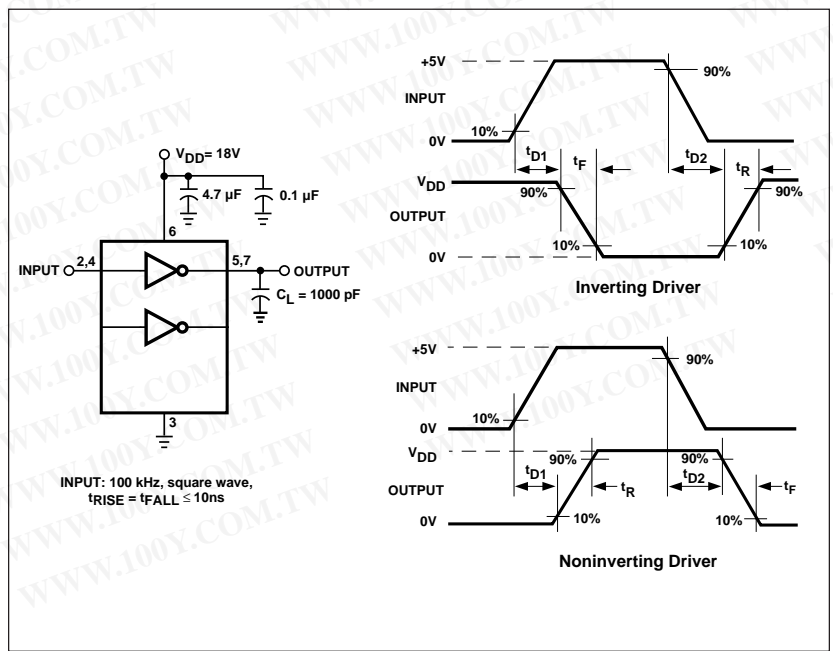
$V_{DD}$= 18V

4.7 µF

0.1 µF

6

INPUT

2,4

5,7

OUTPUT

$C_L$ = 1000 pF

3

INPUT: 100 kHz, square wave, $t_{RISE} = t_{FALL} \leq$ 10ns

+5V

90%

INPUT

10%

0V

$t_{D1}$

$t_F$

$t_{D2}$

$t_R$

$V_{DD}$

90%

90%

OUTPUT

10%

10%

0V

Inverting Driver

+5V

90%

INPUT

10%

0V

$V_{DD}$

90%

90%

$t_{D1}$

$t_R$

$t_{D2}$

$t_F$

OUTPUT

10%

10%

0V

Noninverting Driver

WWW.100Y.COM.TW